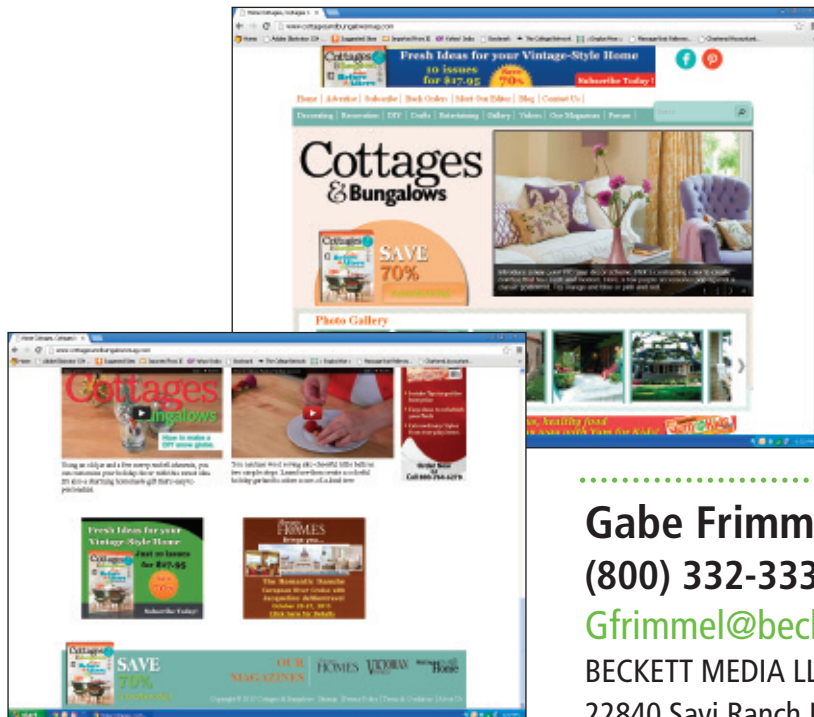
Fresh Ideas for your Vintage-Style Home
10 issues for \$17.95
Save 70%
Subscribe Today!

Home | Advertise | Subscribe | Back Orders | Meet Our Editor | Blog | Contact Us

Decorating | Renovation | DIY | Crafts | Entertaining | Gallery | Videos | Our Magazines | Forum

Cottages & Bungalows

SAVE 70%

Photo Gallery

Cottages & Bungalows
How to make a DIY snow globe

Fresh Ideas for your Vintage-Style Home
Just 10 issues for \$17.95
Save 70%
Subscribe Today!

The Romantic Danube

SAVE 70%

OUR MAGAZINES

HOMES
VICTORIAN

Gabe Frimm
(800) 332-333
Gfrimmel@bec
BECKETT MEDIA LL
22840 Savi Ranch